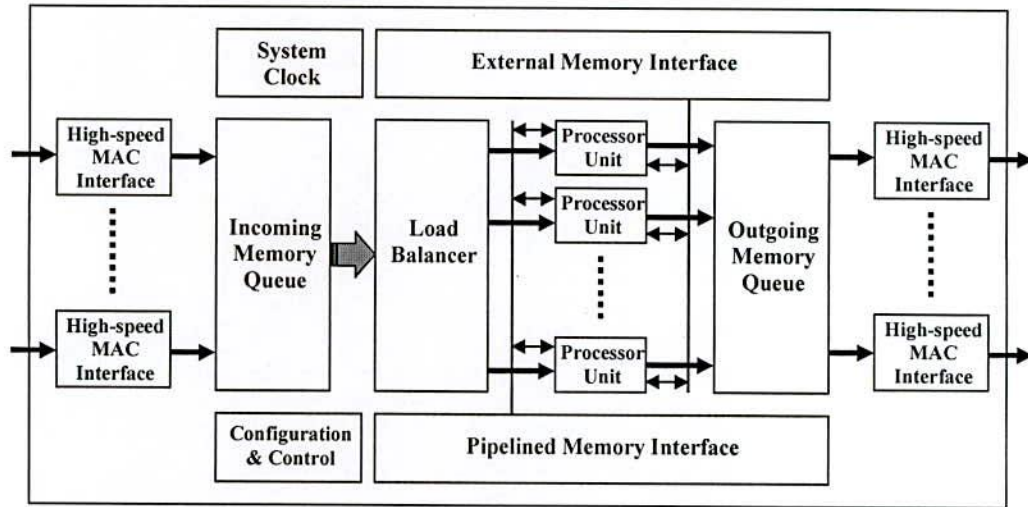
System Clock

External Memory Interface

High-speed MAC Interface

High-speed MAC Interface

Incoming Memory Queue

Load Balancer

Processor Unit

Processor Unit

Processor Unit

Outgoing Memory Queue

High-speed MAC Interface

High-speed MAC Interface

Configuration & Control

Pipelined Memory Interface